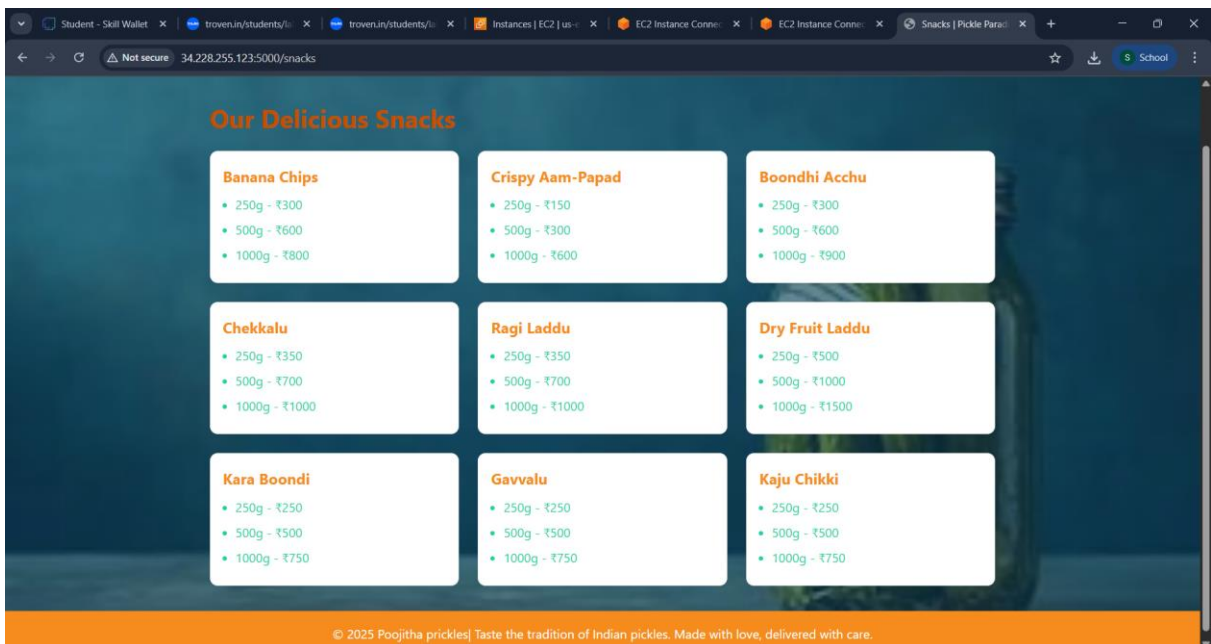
Student - Skill Wallet ×
troven.in/students/la ×
troven.in/students/la ×
Instances | EC2 | us-e ×
EC2 Instance Connec ×
EC2 Instance Connec ×
Snacks | Pickle Parad ×
+

Not secure 34.228.255.123:5000/snacks

S School

Our Delicious Snacks

Banana Chips
• 250g - ₹300
• 500g - ₹600
• 1000g - ₹800

Crispy Aam-Papad
• 250g - ₹150
• 500g - ₹300
• 1000g - ₹600

Boondhi Acchu
• 250g - ₹300
• 500g - ₹600
• 1000g - ₹900

Chekkalu
• 250g - ₹350
• 500g - ₹700
• 1000g - ₹1000

Ragi Laddu
• 250g - ₹350
• 500g - ₹700
• 1000g - ₹1000

Dry Fruit Laddu
• 250g - ₹500
• 500g - ₹1000
• 1000g - ₹1500

Kara Boondi
• 250g - ₹250
• 500g - ₹500
• 1000g - ₹750

Gavvalu
• 250g - ₹250
• 500g - ₹500
• 1000g - ₹750

Kaju Chikki
• 250g - ₹250
• 500g - ₹500
• 1000g - ₹750

© 2025 Poojitha prickles| Taste the tradition of Indian pickles. Made with love, delivered with care.